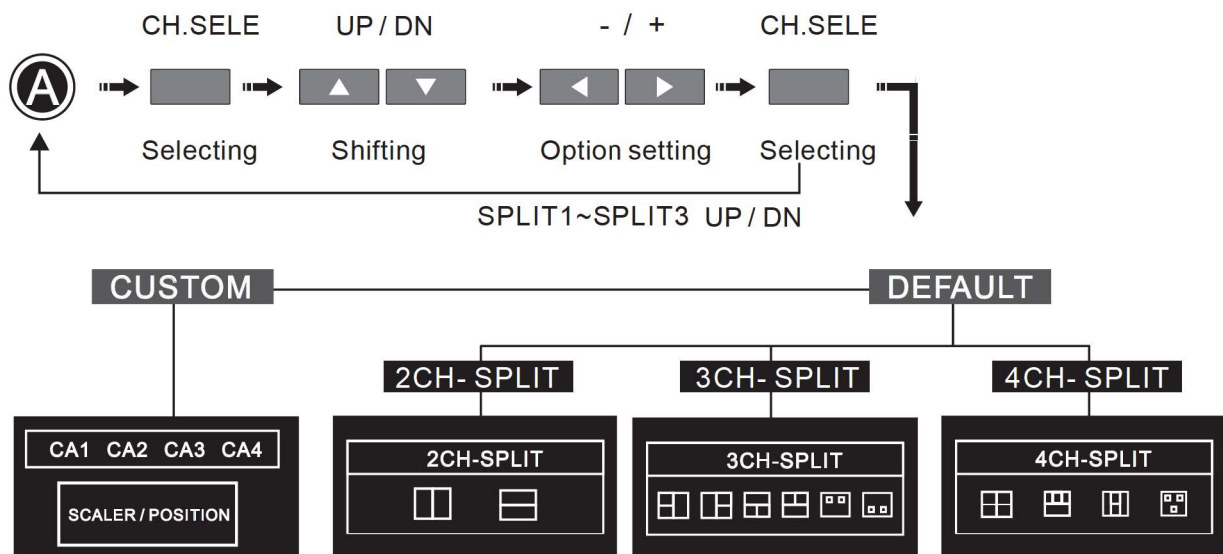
CH.SELE
UP / DN
- / +
CH.SELE

A

Selecting
Shifting
Option setting
Selecting

SPLIT1~SPLIT3 UP / DN

CUSTOM
DEFAULT

2CH- SPLIT
3CH- SPLIT
4CH- SPLIT

CA1 CA2 CA3 CA4
SCALER / POSITION

2CH-SPLIT

3CH-SPLIT

4CH-SPLIT